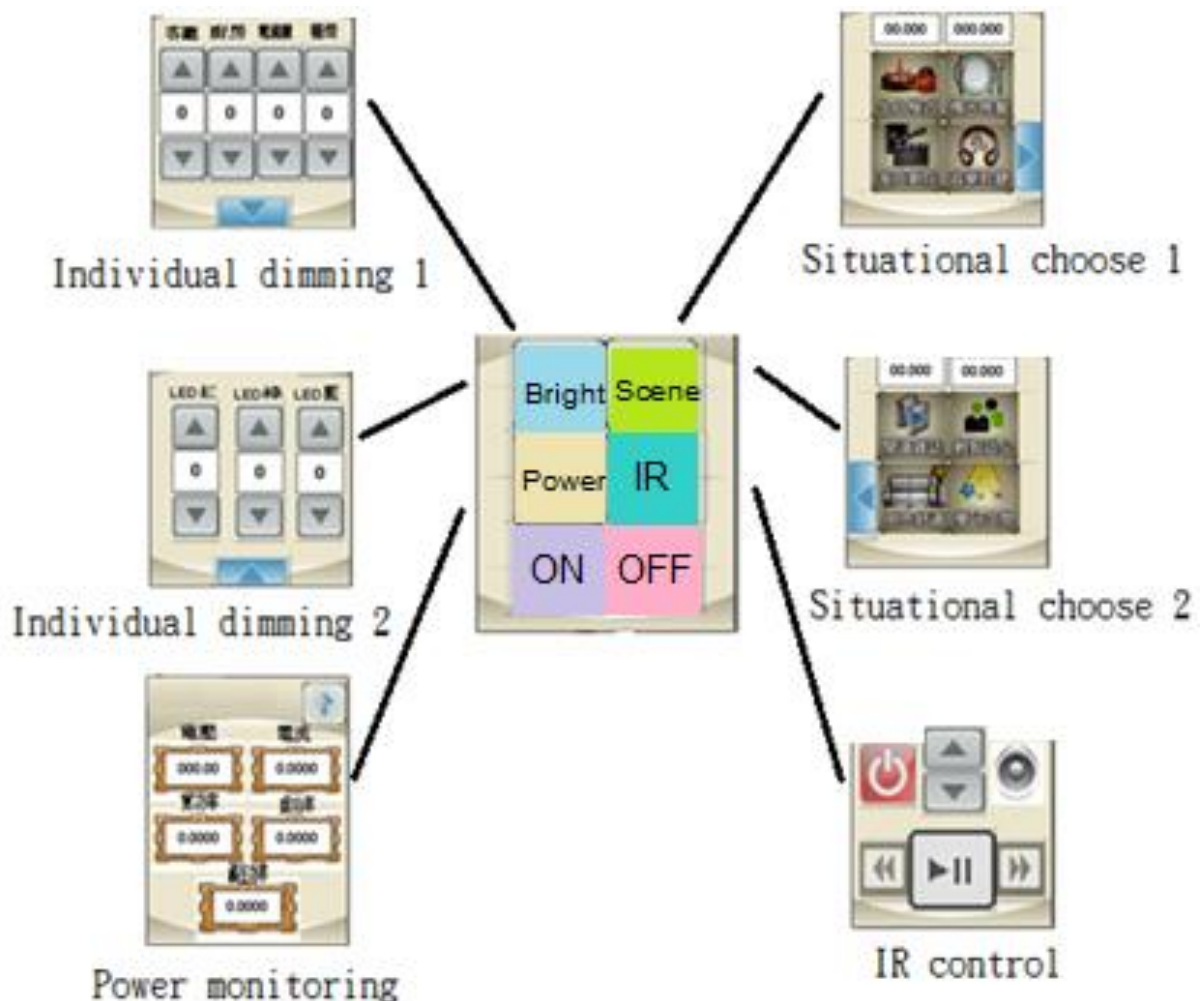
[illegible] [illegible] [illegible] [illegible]

0 0 0 0

Individual dimming 1

00.000 000.000

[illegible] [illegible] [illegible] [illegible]

Situational choose 1

LED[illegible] LED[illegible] LED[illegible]

0 0 0

Individual dimming 2

Bright Scene

Power IR

ON OFF

00.000 00.000

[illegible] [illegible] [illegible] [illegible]

Situational choose 2

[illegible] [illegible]

000.00 0.0000

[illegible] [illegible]

0.0000 0.0000

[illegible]

0.0000

Power monitoring

IR control